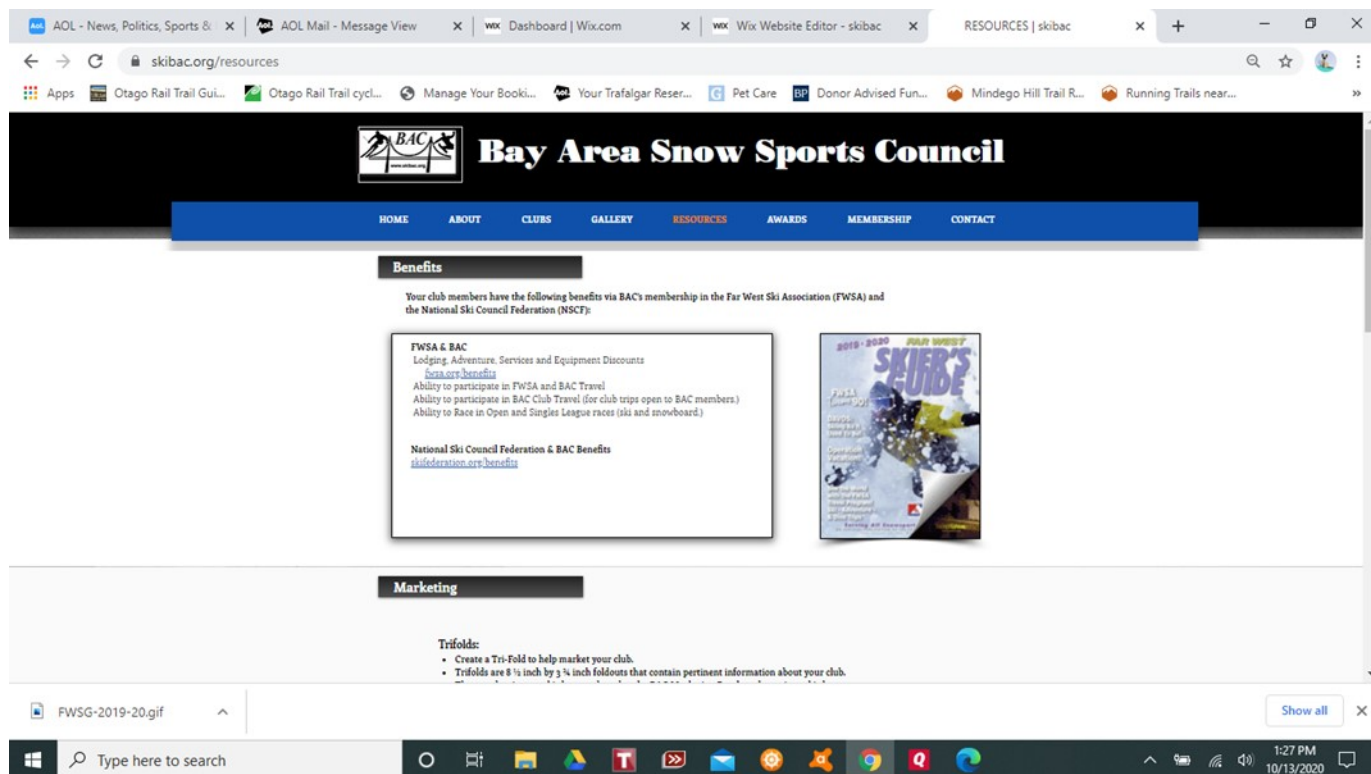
AOL - News, Politics, Sports & | AOL Mail - Message View | Dashboard | Wix.com | Wix Website Editor - skibac | RESOURCES | skibac

skibac.org/resources

Apps | Otago Rail Trail Gui... | Otago Rail Trail cycl... | Manage Your Booki... | Your Trafalgar Reser... | Pet Care | Donor Advised Fun... | Mindego Hill Trail R... | Running Trails near...

BAC

Bay Area Snow Sports Council

HOME ABOUT CLUBS GALLERY RESOURCES AWARDS MEMBERSHIP CONTACT

Benefits

Your club members have the following benefits via BAC's membership in the Far West Ski Association (FWSA) and the National Ski Council Federation (NSCF):

FWSA & BAC
Lodging, Adventure, Services and Equipment Discounts
fwsa.org/benefits
Ability to participate in FWSA and BAC Travel
Ability to participate in BAC Club Travel (for club trips open to BAC members.)
Ability to Race in Open and Singles League races (ski and snowboard.)

National Ski Council Federation & BAC Benefits
skifederation.org/benefits

2019 · 2020 FAR WEST SKIER'S GUIDE

Marketing

Trifolds:
• Create a Tri-Fold to help market your club.
• Trifolds are 8 ½ inch by 3 ¾ inch foldouts that contain pertinent information about your club.

FWSG-2019-20.gif

Show all

Type here to search

1:27 PM
10/13/2020